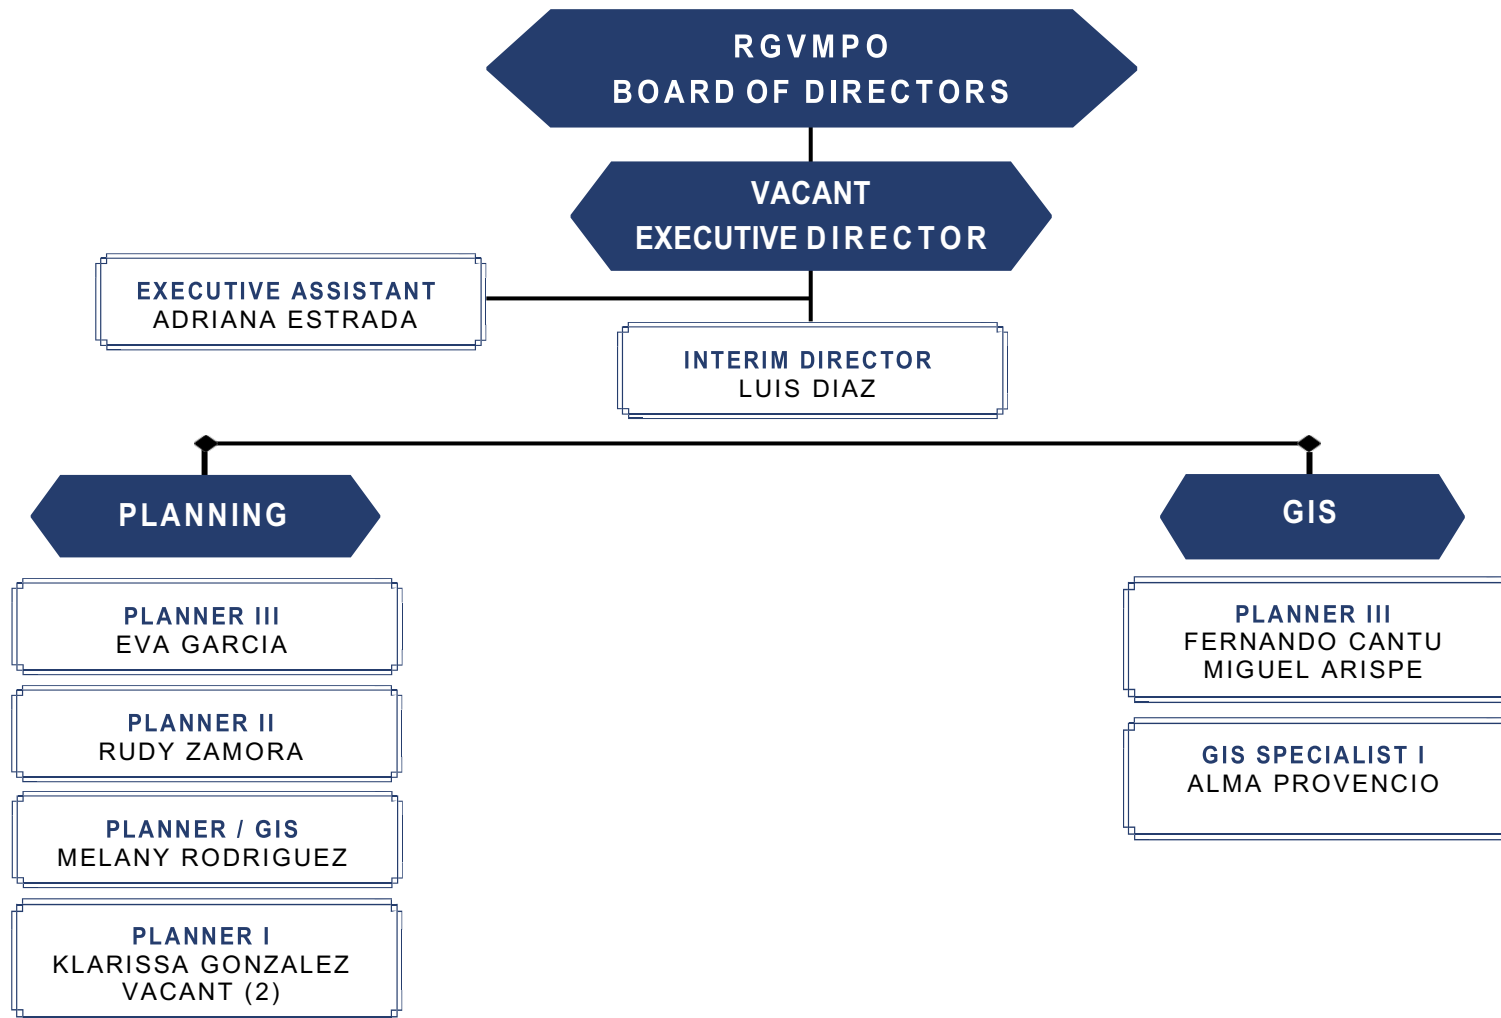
RGVMPO
BOARD OF DIRECTORS

VACANT
EXECUTIVE DIRECTOR

EXECUTIVE ASSISTANT
ADRIANA ESTRADA

INTERIM DIRECTOR
LUIS DIAZ

PLANNING

PLANNER III
EVA GARCIA

PLANNER II
RUDY ZAMORA

PLANNER / GIS
MELANY RODRIGUEZ

PLANNER I
KLARISSA GONZALEZ
VACANT (2)

GIS

PLANNER III
FERNANDO CANTU
MIGUEL ARISPE

GIS SPECIALIST I
ALMA PROVENCIO